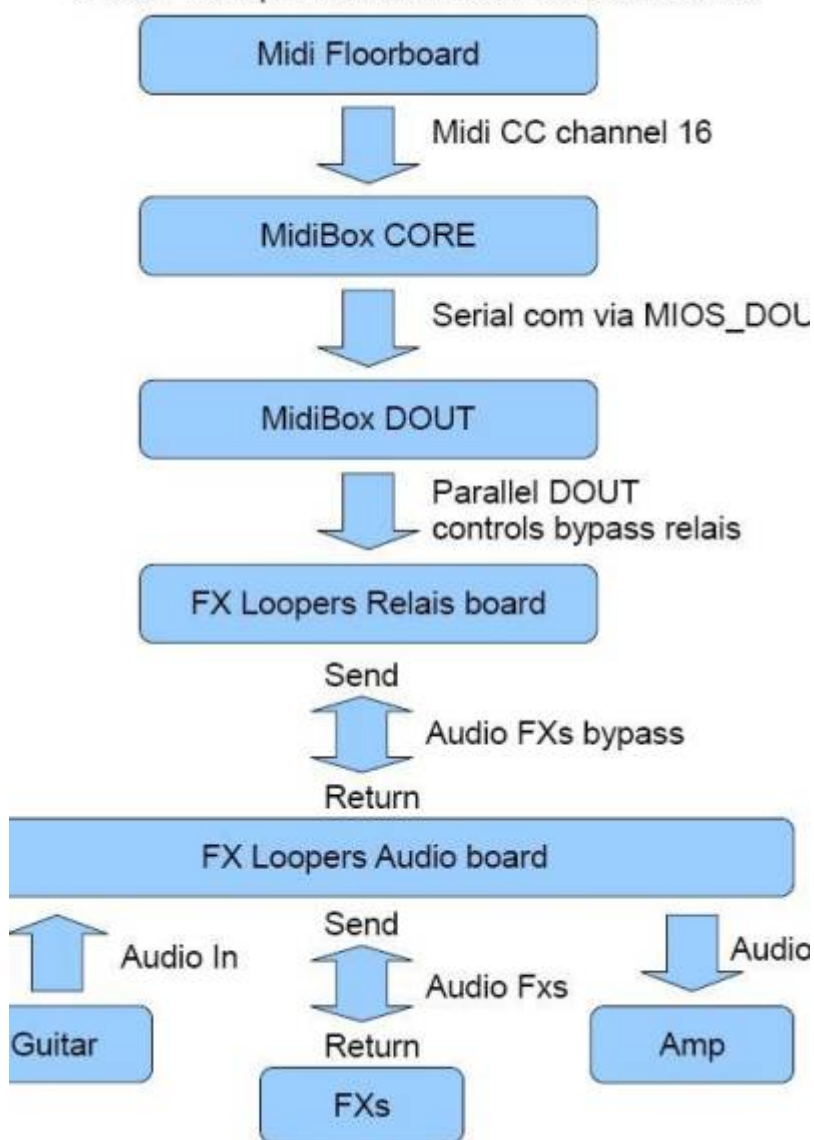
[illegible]

Midi Floorboard

Midi CC channel 16

MidiBox CORE

Serial com via MIOS_DOU

MidiBox DOUT

Parallel DOUT controls bypass relais

FX Loopers Relais board

Send

Audio FXs bypass

Return

FX Loopers Audio board

Audio In

Send

Audio Fxs

Return

Audio

Guitar

FXs

Amp